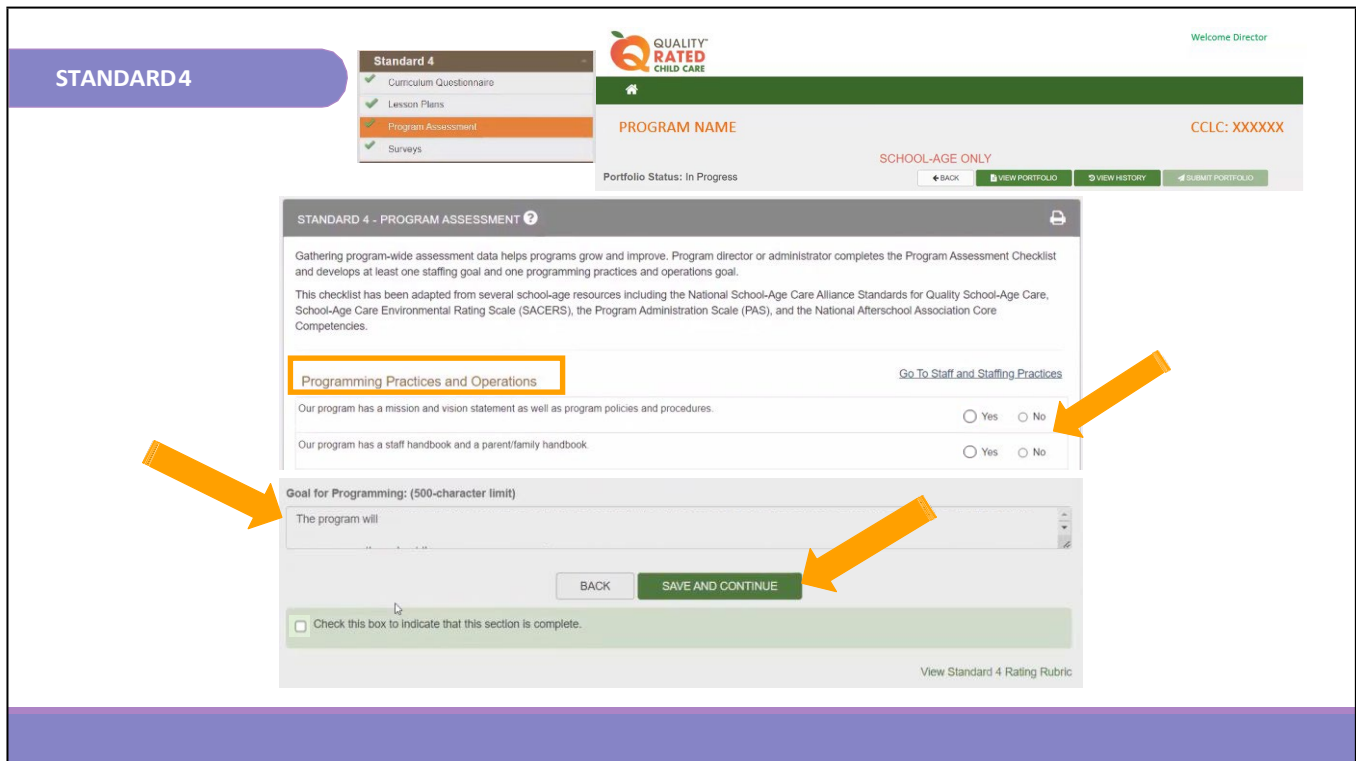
STANDARD 4

Standard 4
Curriculum Questionnaire
Lesson Plans
Program Assessment
Surveys

QUALITY RATED CHILD CARE

Welcome Director

PROGRAM NAME

CCLC: XXXXXX

SCHOOL-AGE ONLY

Portfolio Status: In Progress

BACK VIEW PORTFOLIO VIEW HISTORY SUBMIT PORTFOLIO

STANDARD 4 - PROGRAM ASSESSMENT

Gathering program-wide assessment data helps programs grow and improve. Program director or administrator completes the Program Assessment Checklist and develops at least one staffing goal and one programming practices and operations goal.

This checklist has been adapted from several school-age resources including the National School-Age Care Alliance Standards for Quality School-Age Care, School-Age Care Environmental Rating Scale (SACERS), the Program Administration Scale (PAS), and the National Afterschool Association Core Competencies.

Programming Practices and Operations

Go To Staff and Staffing Practices

Our program has a mission and vision statement as well as program policies and procedures. Yes No

Our program has a staff handbook and a parent/family handbook. Yes No

Goal for Programming: (500-character limit)

The program will

BACK SAVE AND CONTINUE

Check this box to indicate that this section is complete.

View Standard 4 Rating Rubric